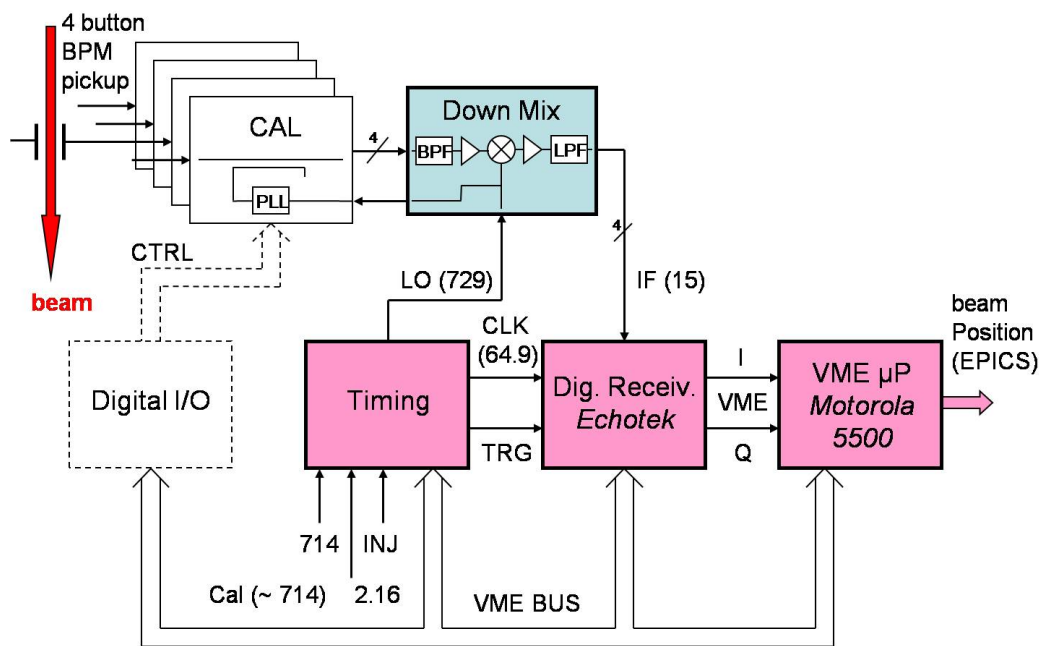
4 button BPM pickup

CAL

PLL

4

Down Mix

BPF

LPF

4

beam

CTRL

LO (729)

IF (15)

beam Position (EPICS)

CLK (64.9)

I

Digital I/O

Timing

Dig. Receiv. *Echotek*

VME

VME µP *Motorola 5500*

TRG

Q

714

INJ

Cal (~ 714)

2.16

VME BUS